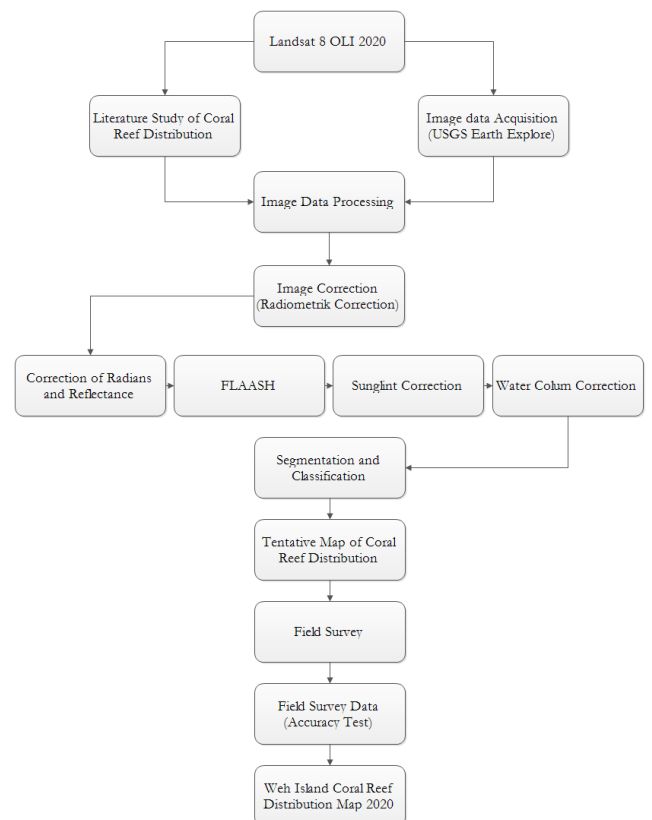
Landsat 8 OLI 2020

Literature Study of Coral Reef Distribution

Image data Acquisition (USGS Earth Explore)

Image Data Processing

Image Correction (Radiometrik Correction)

Correction of Radians and Reflectance

FLAASH

Sunglint Correction

Water Colum Correction

Segmentation and Classification

Tentative Map of Coral Reef Distribution

Field Survey

Field Survey Data (Accuracy Test)

Weh Island Coral Reef Distribution Map 2020